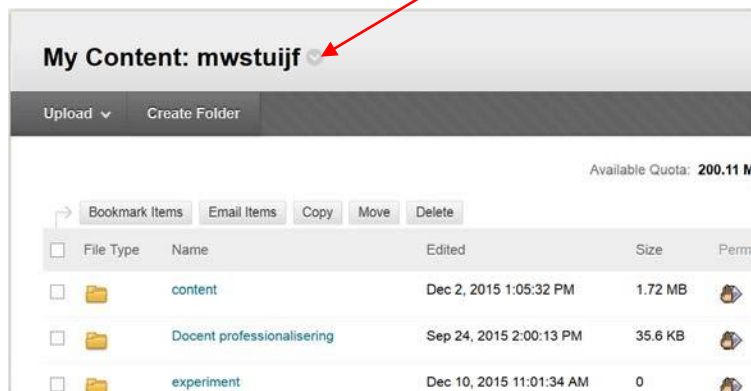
My Content: mwstuijf

Upload Create Folder

Available Quota: 200.11 M

Bookmark Items Email Items Copy Move Delete

| File Type | Name | Edited | Size | Perm |
|---|---|---|---|---|
| | content | Dec 2, 2015 1:05:32 PM | 1.72 MB | |
| | Docent professionalisering | Sep 24, 2015 2:00:13 PM | 35.6 KB | |
| | experiment | Dec 10, 2015 11:01:34 AM | 0 | |